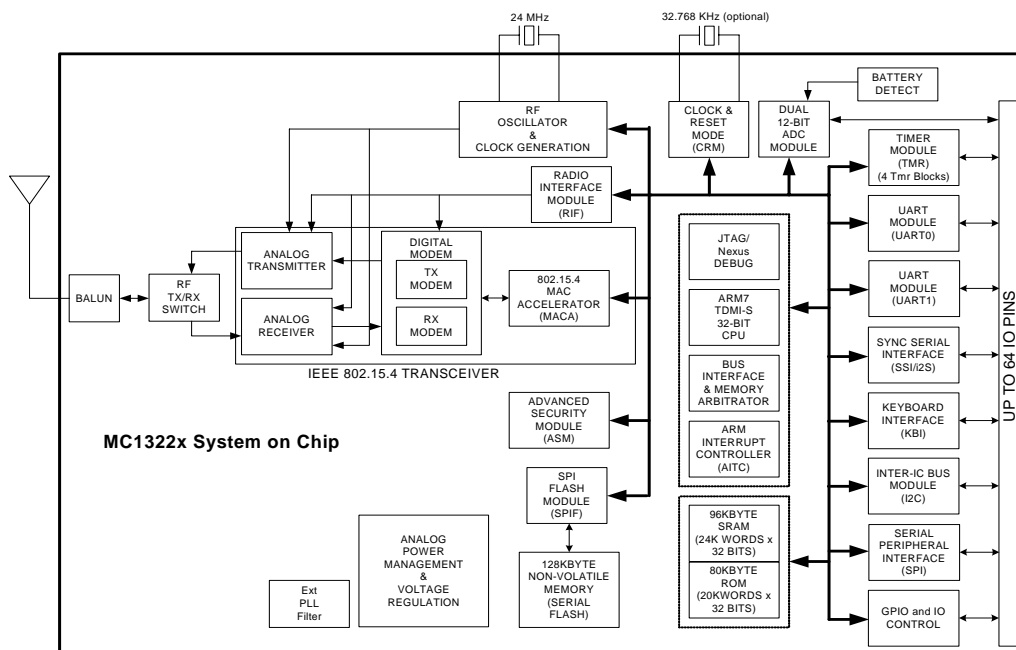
24 MHz

32.768 KHz (optional)

BATTERY DETECT

RF OSCILLATOR & CLOCK GENERATION

CLOCK & RESET MODE (CRM)

DUAL 12-BIT ADC MODULE

TIMER MODULE (TMR) (4 Tmr Blocks)

RADIO INTERFACE MODULE (RIF)

UART MODULE (UART0)

UART MODULE (UART1)

JTAG/ Nexus DEBUG

ARM7 TDMI-S 32-BIT CPU

BUS INTERFACE & MEMORY ARBITRATOR

ARM INTERRUPT CONTROLLER (AITC)

ANALOG TRANSMITTER

DIGITAL MODEM

TX MODEM

RX MODEM

802.15.4 MAC ACCELERATOR (MACA)

ANALOG RECEIVER

BALUN

RF TX/RX SWITCH

IEEE 802.15.4 TRANSCEIVER

SYNC SERIAL INTERFACE (SSI/i2S)

KEYBOARD INTERFACE (KBI)

INTER-IC BUS MODULE (I2C)

SERIAL PERIPHERAL INTERFACE (SPI)

GPIO and IO CONTROL

UP TO 64 IO PINS

ADVANCED SECURITY MODULE (ASM)

MC1322x System on Chip

SPI FLASH MODULE (SPIF)

128KBYTE NON-VOLATILE MEMORY (SERIAL FLASH)

96KBYTE SRAM (24K WORDS x 32 BITS)

80KBYTE ROM (20KWORDS x 32 BITS)

ANALOG POWER MANAGEMENT & VOLTAGE REGULATION

Ext PLL Filter